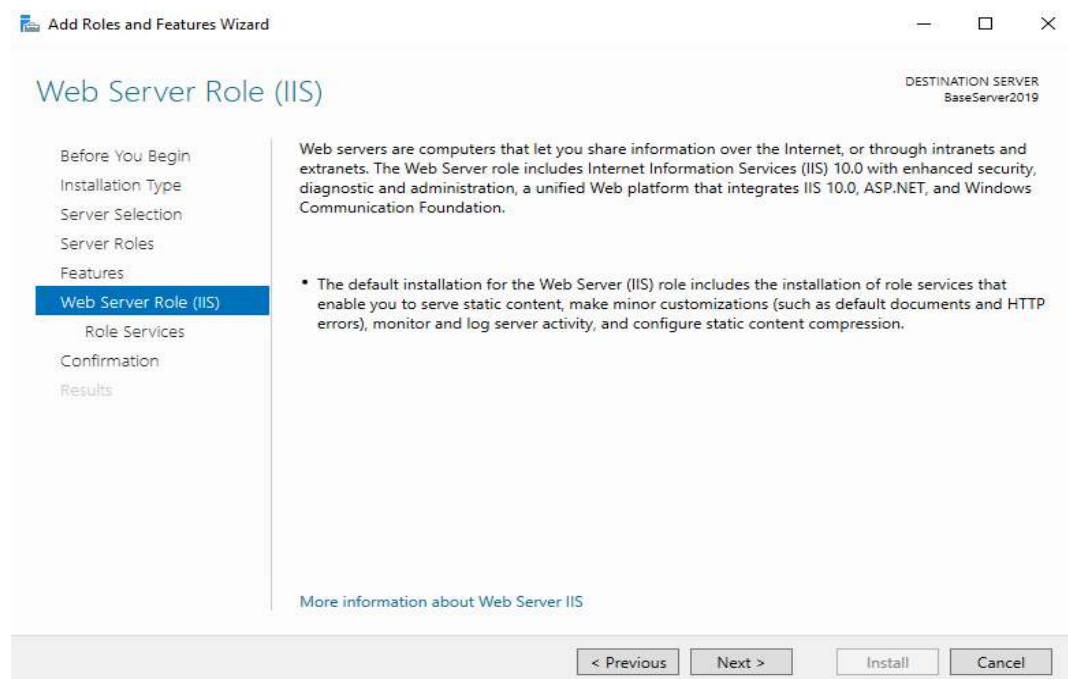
Add Roles and Features Wizard

Web Server Role (IIS)

DESTINATION SERVER
BaseServer2019

Before You Begin
Installation Type
Server Selection
Server Roles
Features
Web Server Role (IIS)
Role Services
Confirmation
Results

Web servers are computers that let you share information over the Internet, or through intranets and extranets. The Web Server role includes Internet Information Services (IIS) 10.0 with enhanced security, diagnostic and administration, a unified Web platform that integrates IIS 10.0, ASP.NET, and Windows Communication Foundation.

• The default installation for the Web Server (IIS) role includes the installation of role services that enable you to serve static content, make minor customizations (such as default documents and HTTP errors), monitor and log server activity, and configure static content compression.

More information about Web Server IIS

< Previous
Next >
Install
Cancel